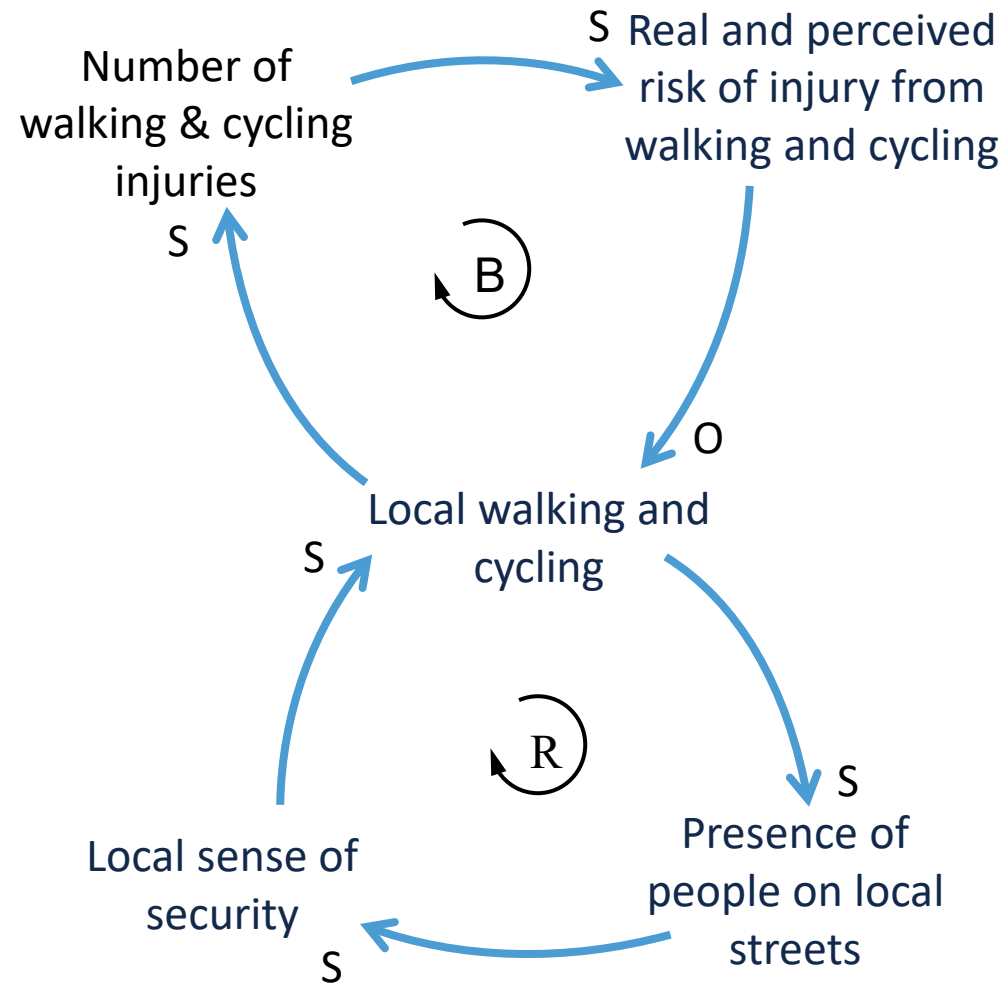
Number of walking & cycling injuries

S

Real and perceived risk of injury from walking and cycling

S

B

O

Local walking and cycling

S

R

S

Presence of people on local streets

Local sense of security

S